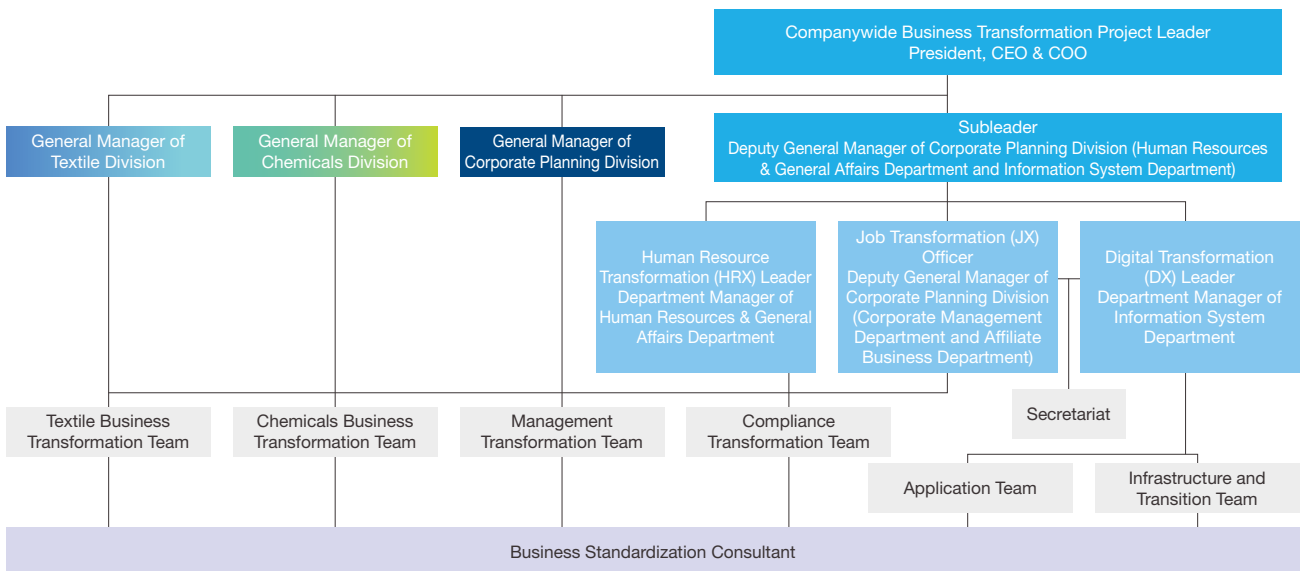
Companywide Business Transformation Project Leader
President, CEO & COO

General Manager of Textile Division

General Manager of Chemicals Division

General Manager of Corporate Planning Division

Subleader
Deputy General Manager of Corporate Planning Division (Human Resources & General Affairs Department and Information System Department)

Human Resource Transformation (HRX) Leader
Department Manager of Human Resources & General Affairs Department

Job Transformation (JX) Officer
Deputy General Manager of Corporate Planning Division (Corporate Management Department and Affiliate Business Department)

Digital Transformation (DX) Leader
Department Manager of Information System Department

Textile Business Transformation Team

Chemicals Business Transformation Team

Management Transformation Team

Compliance Transformation Team

Secretariat

Application Team

Infrastructure and Transition Team

Business Standardization Consultant